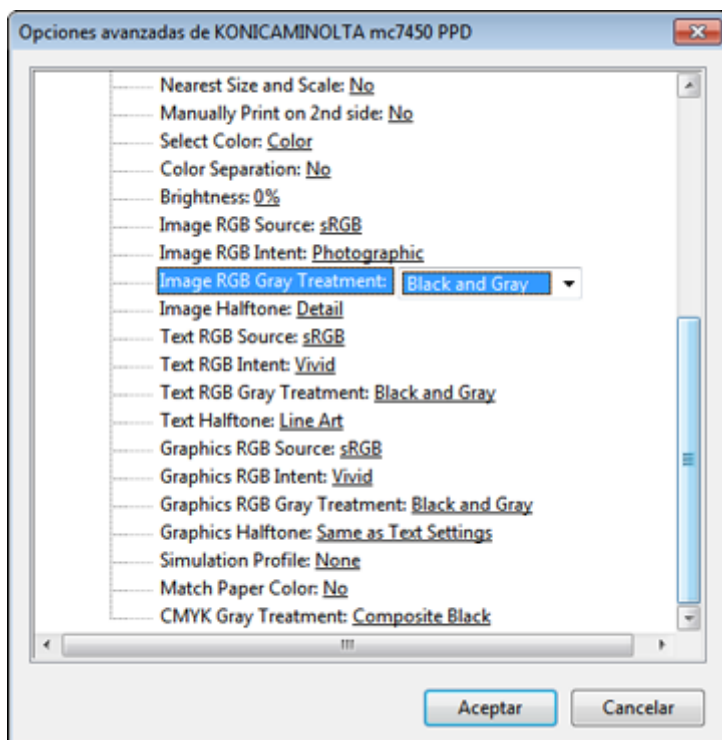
Opciones avanzadas de KONICAMINOLTA mc7450 PPD

Nearest Size and Scale: No
Manually Print on 2nd side: No
Select Color: Color
Color Separation: No
Brightness: 0%
Image RGB Source: sRGB
Image RGB Intent: Photographic
Image RGB Gray Treatment: Black and Gray
Image Halftone: Detail
Text RGB Source: sRGB
Text RGB Intent: Vivid
Text RGB Gray Treatment: Black and Gray
Text Halftone: Line Art
Graphics RGB Source: sRGB
Graphics RGB Intent: Vivid
Graphics RGB Gray Treatment: Black and Gray
Graphics Halftone: Same as Text Settings
Simulation Profile: None
Match Paper Color: No
CMYK Gray Treatment: Composite Black

Aceptar
Cancelar